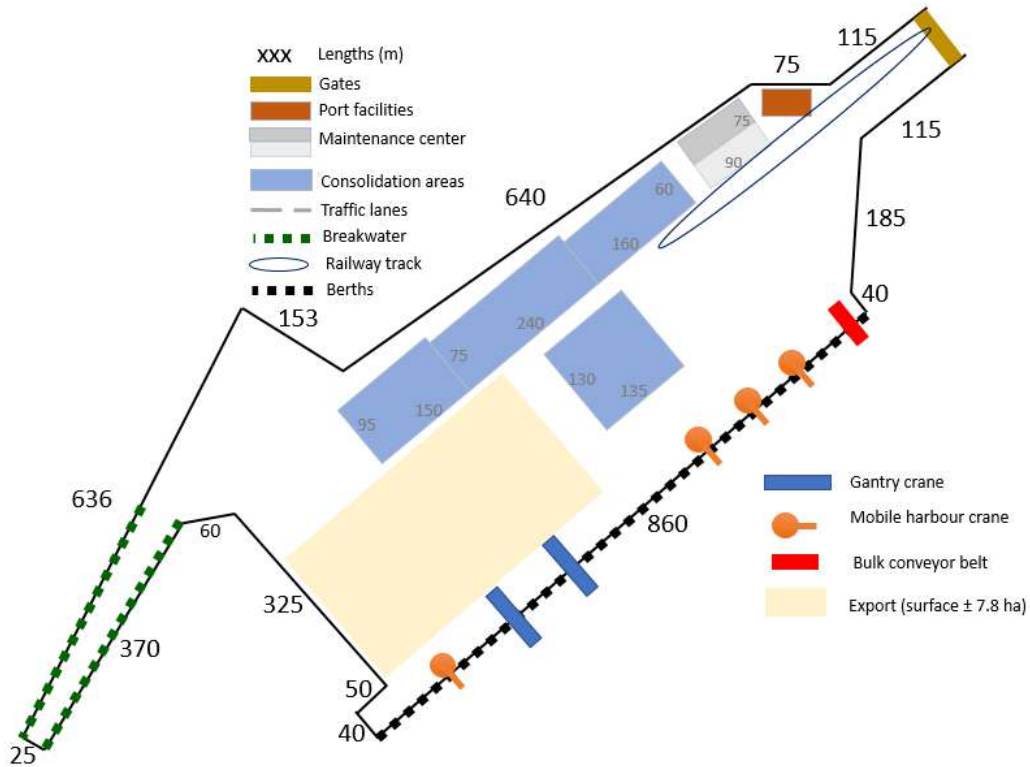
XXX Lengths (m)
Gates
Port facilities
Maintenance center
Consolidation areas
Traffic lanes
Breakwater
Railway track
Berths

115
75
115
75
90
640
60
185
160
40
153
240
75
130
150
135
95
Gantry crane
Mobile harbour crane
636
60
860
Bulk conveyor belt
325
Export (surface ± 7.8 ha)
370
50
40
25